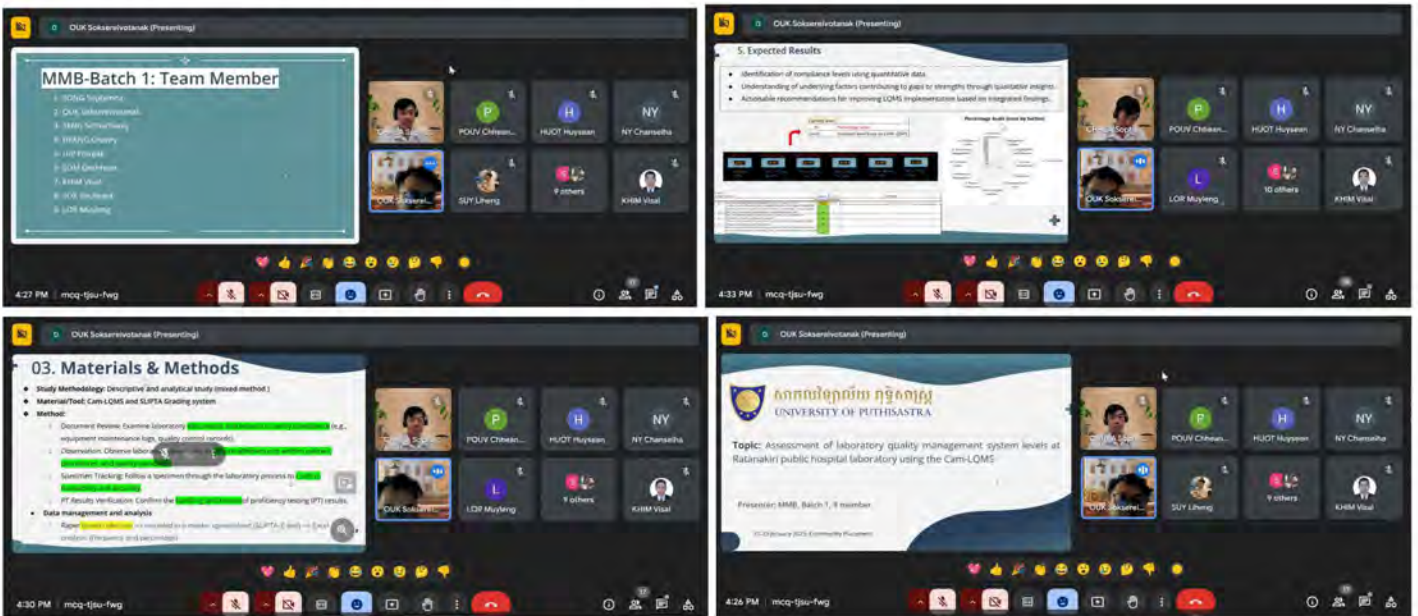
OUK Soksereivotanak (Presenting)

MMB-Batch 1: Team Member

1. SONG Sopheak
2. OUK Soksereivotanak
3. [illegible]
4. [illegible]
5. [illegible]
6. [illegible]
7. KHIM Visal
8. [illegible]
9. LOR Muyleng

POUV Chhean
HUOT Huysean
NY Chanselha
OUK Soksere...
SUY Liheng
9 others
KHIM Visal

4:27 PM | mcq-tjsu-fwg

OUK Soksereivotanak (Presenting)

5. Expected Results

- Identification of compliance levels using quantitative data.
- Understanding of underlying factors contributing to gaps or strengths through qualitative insights.
- Actionable recommendations for improving LQMS implementation based on integrated findings.

Percentage Audit (total by Section)

POUV Chhean
HUOT Huysean
NY Chanselha
OUK Soksere...
LOR Muyleng
10 others
KHIM Visal

4:33 PM | mcq-tjsu-fwg

OUK Soksereivotanak (Presenting)

03. Materials & Methods

- Study Methodology: Descriptive and analytical study (mixed method)
- Material/Tool: Cam-LQMS and SLIPTA Grading system
- Method:
  1. Document Review: Examine laboratory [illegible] (e.g., equipment maintenance logs, quality control records).
  2. Observation: Observe laboratory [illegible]
  3. Specimen Tracking: Follow a specimen through the laboratory process to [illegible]
  4. PT Results Verification: Confirm the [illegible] of proficiency testing (PT) results.
- Data management and analysis
  1. Paper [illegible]

POUV Chhean
HUOT Huyseán
NY Chanselha
OUK Soksere...
LOR Muyleng
9 others
KHIM Visal

4:30 PM | mcq-tjsu-fwg

OUK Soksereivotanak (Presenting)

សាកលវិទ្យាល័យ ពុទ្ធិសាស្ត្រ
UNIVERSITY OF PUTHISASTRA

Topic: Assessment of laboratory quality management system levels at Ratanakiri public hospital laboratory using the Cam-LQMS

Presenter: MMB, Batch 1, 9 member

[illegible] January 2025 Community Placement

POUV Chhean
HUOT Huyseán
NY Chanselha
OUK Soksere...
SUY Liheng
9 others
KHIM Visal

4:26 PM | mcq-tjsu-fwg